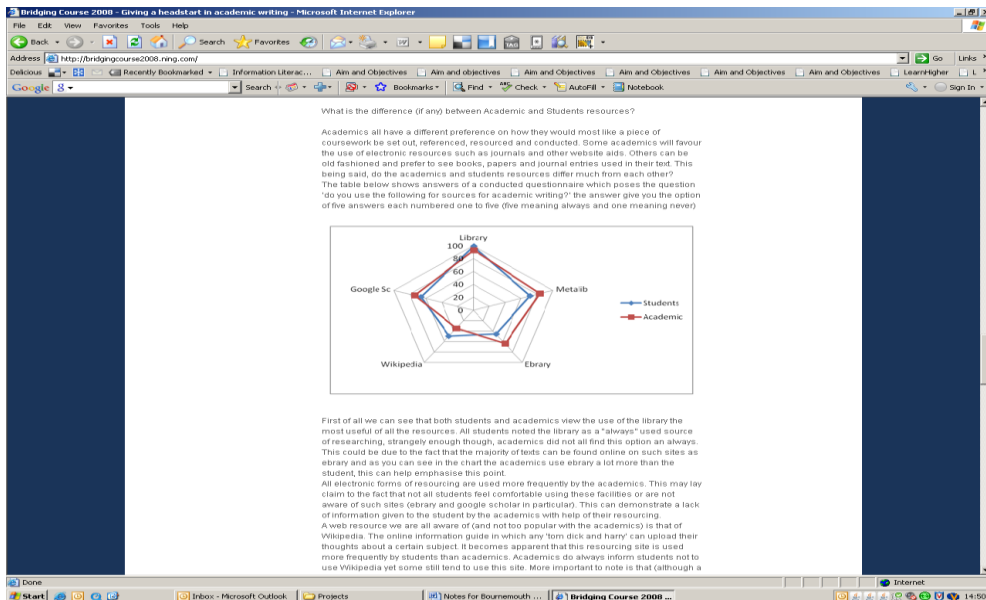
Bridging Course 2008 - Giving a headstart in academic writing - Microsoft Internet Explorer

File Edit View Favorites Tools Help

Back Search Favorites

Address http://bridgingcourse2008.ning.com/ Go Links

Delicious Recently Bookmarked Information Literac... Aim and Objectives Aim and objectives Aim and Objectives Aim and Objectives Aim and Objectives Aim and Objectives LearnHigher

Google Search Bookmarks Find Check AutoFill Notebook Sign In

What is the difference (if any) between Academic and Students resources?

Academics all have a different preference on how they would most like a piece of coursework be set out, referenced, resourced and conducted. Some academics will favour the use of electronic resources such as journals and other website aids. Others can be old fashioned and prefer to see books, papers and journal entries used in their text. This being said, do the academics and students resources differ much from each other?
The table below shows answers of a conducted questionnaire which poses the question 'do you use the following for sources for academic writing?' the answer give you the option of five answers each numbered one to five (five meaning always and one meaning never)

Library
100
80
60
40
20
0
Metalib
Ebrary
Wikipedia
Google Sc
Students
Academic

First of all we can see that both students and academics view the use of the library the most useful of all the resources. All students noted the library as a "always" used source of researching, strangely enough though, academics did not all find this option an always. This could be due to the fact that the majority of texts can be found online on such sites as ebrary and as you can see in the chart the academics use ebrary a lot more than the student, this can help emphasise this point.
All electronic forms of resourcing are used more frequently by the academics. This may lay claim to the fact that not all students feel comfortable using these facilities or are not aware of such sites (ebrary and google scholar in particular). This can demonstrate a lack of information given to the student by the academics with help of their resourcing.
A web resource we are all aware of (and not too popular with the academics) is that of Wikipedia. The online information guide in which any 'tom dick and harry' can upload their thoughts about a certain subject. It becomes apparent that this resourcing site is used more frequently by students than academics. Academics do always inform students not to use Wikipedia yet some still tend to use this site. More important to note is that (although a

Done Internet

Start Inbox - Microsoft Outlook Projects Notes for Bournemouth ... Bridging Course 2008 ... 14:50